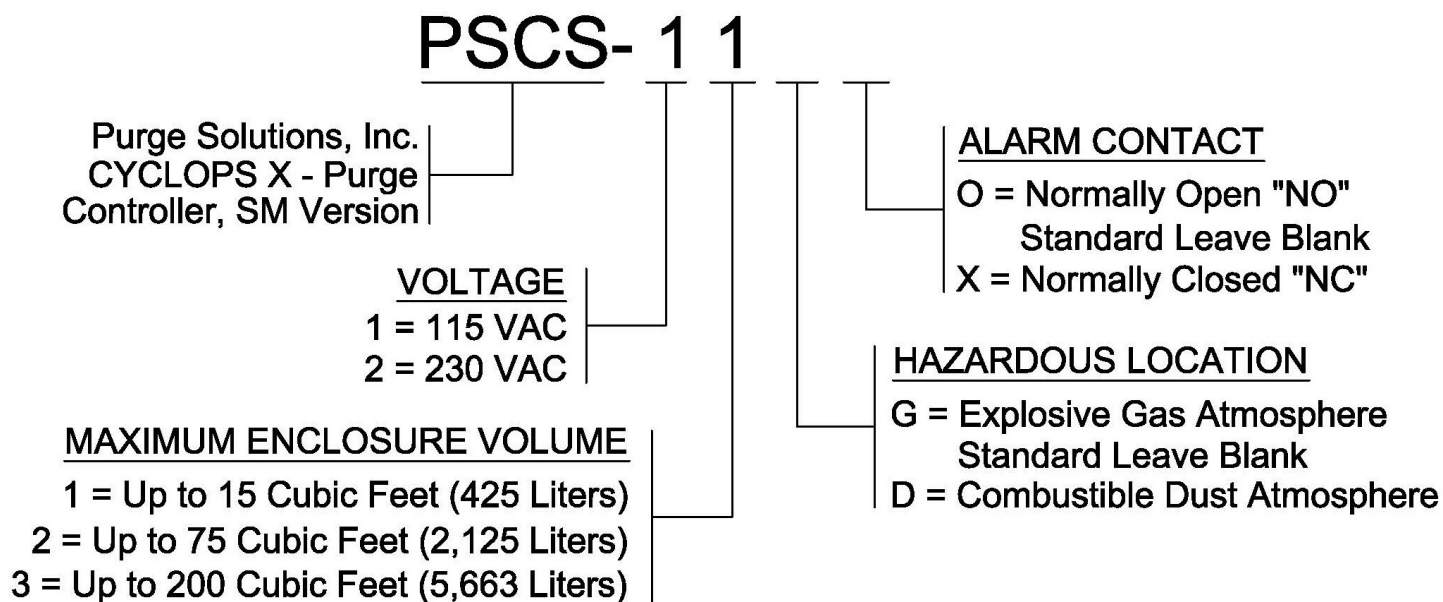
PSCS- 1 1

Purge Solutions, Inc.
CYCLOPS X - Purge
Controller, SM Version

VOLTAGE
1 = 115 VAC
2 = 230 VAC

MAXIMUM ENCLOSURE VOLUME
1 = Up to 15 Cubic Feet (425 Liters)
2 = Up to 75 Cubic Feet (2,125 Liters)
3 = Up to 200 Cubic Feet (5,663 Liters)

ALARM CONTACT
O = Normally Open "NO"
Standard Leave Blank
X = Normally Closed "NC"

HAZARDOUS LOCATION
G = Explosive Gas Atmosphere
Standard Leave Blank
D = Combustible Dust Atmosphere